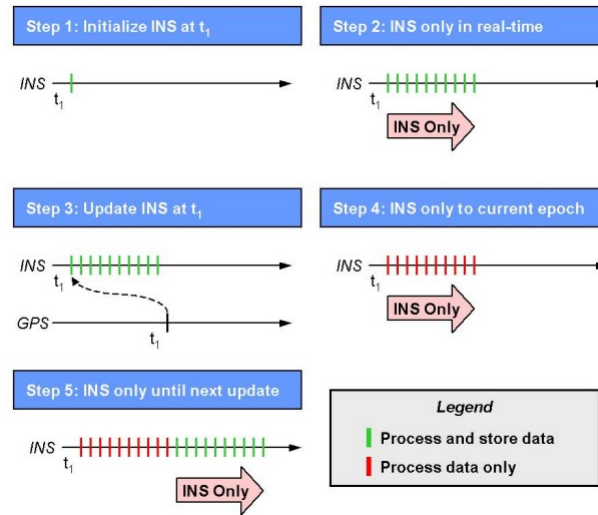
Step 1: Initialize INS at $t_1$

INS
$t_1$

Step 2: INS only in real-time

INS
$t_1$
INS Only

Step 3: Update INS at $t_1$

INS
$t_1$
GPS
$t_1$

Step 4: INS only to current epoch

INS
$t_1$
INS Only

Step 5: INS only until next update

INS
$t_1$
INS Only

Legend
Process and store data
Process data only